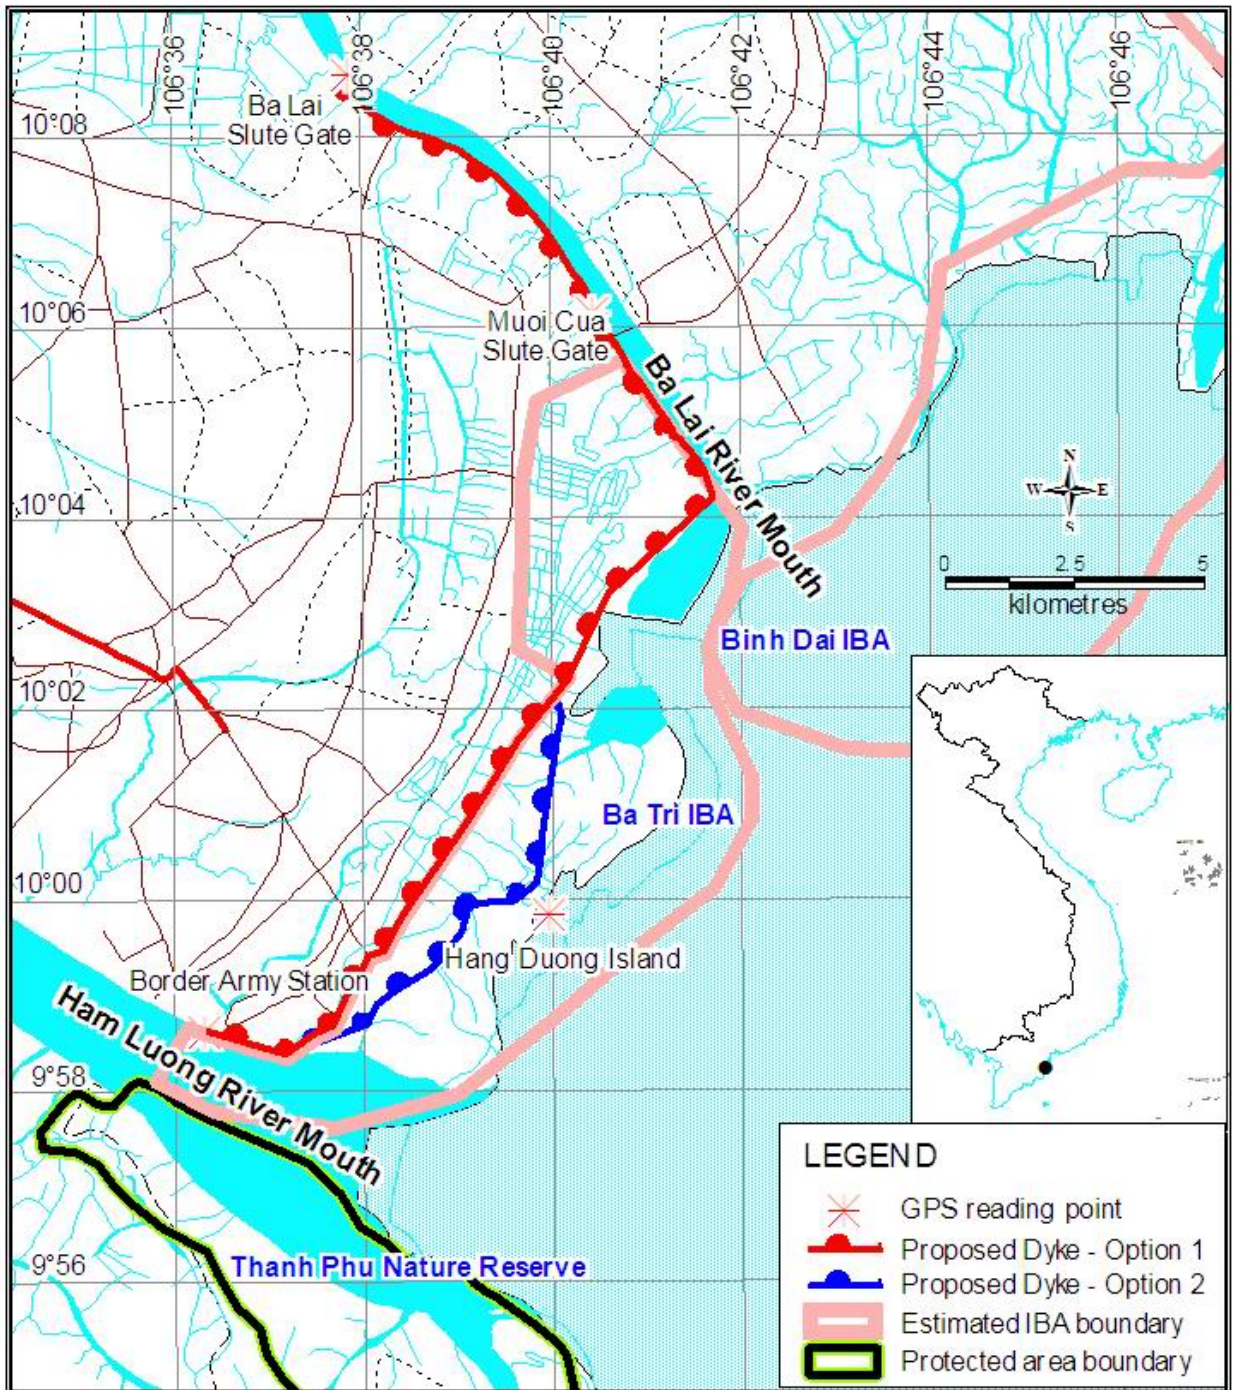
106°36
106°38
106°40
106°42
106°44
106°46
10°08
Ba Lai Slute Gate
10°06
Muoi Cua Slute Gate
Ba Lai River Mouth
10°04
N
W
E
S
0
2.5
5
kilometres
Binh Dai IBA
10°02
Ba Tri IBA
10°00
Hang Duong Island
Border Army Station
Ham Luong River Mouth
9°58
9°56
Thanh Phu Nature Reserve
LEGEND
GPS reading point
Proposed Dyke - Option 1
Proposed Dyke - Option 2
Estimated IBA boundary
Protected area boundary